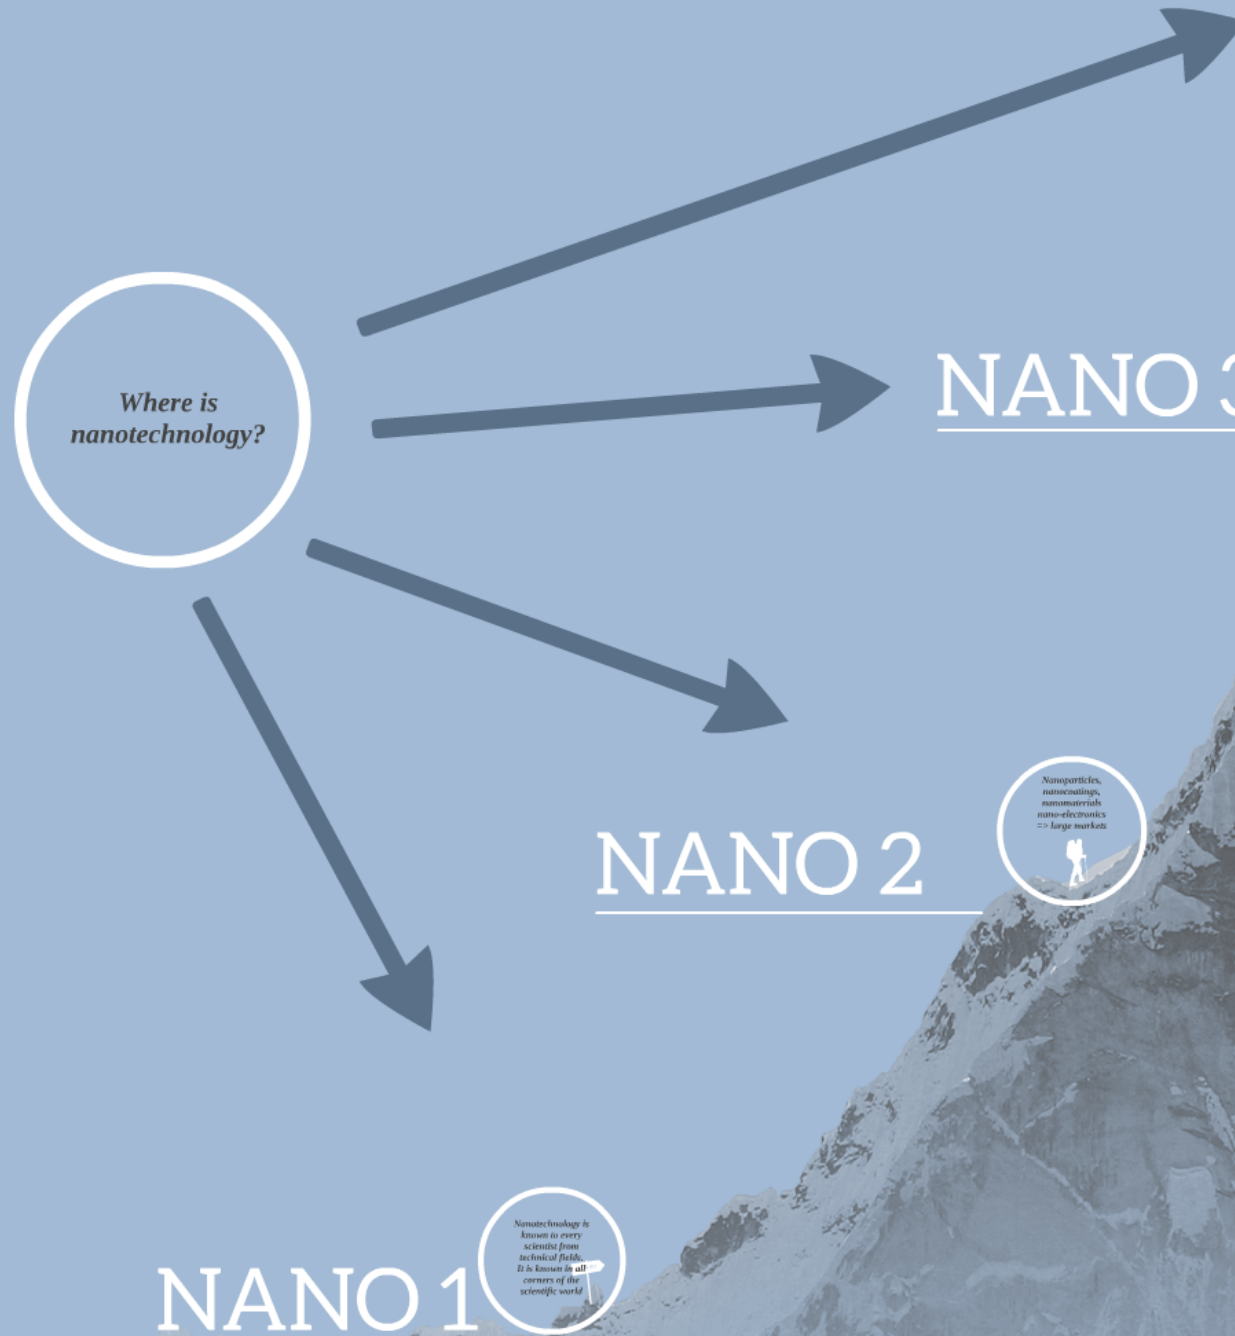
Where is nanotechnology?

NANO 3

Nanoparticles, nanocoatings, nanomaterials nano-electronics => large markets

NANO 2

Nanotechnology is known to every scientist from technical fields. It is known in all corners of the scientific world

NANO 1